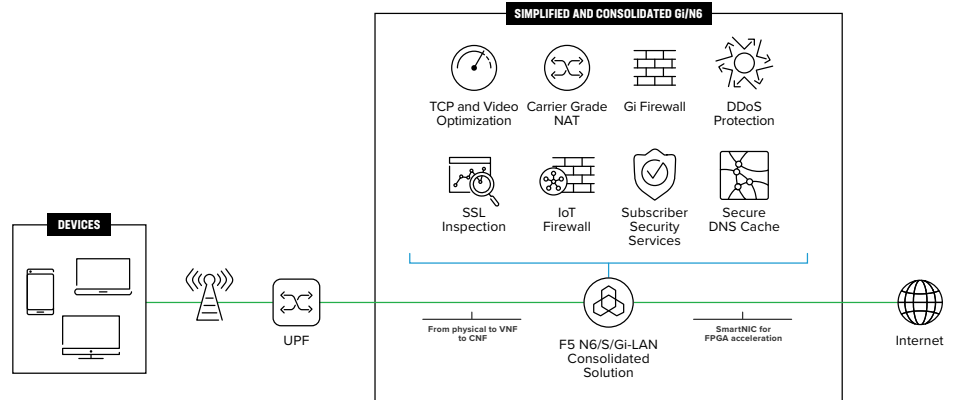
SIMPLIFIED AND CONSOLIDATED Gi/N6

TCP and Video Optimization

Carrier Grade NAT

Gi Firewall

DDoS Protection

SSL Inspection

IoT Firewall

Subscriber Security Services

Secure DNS Cache

DEVICES

UPF

From physical to VNF to CNF

F5 N6/S/Gi-LAN Consolidated Solution

SmartNIC for FPGA acceleration

Internet